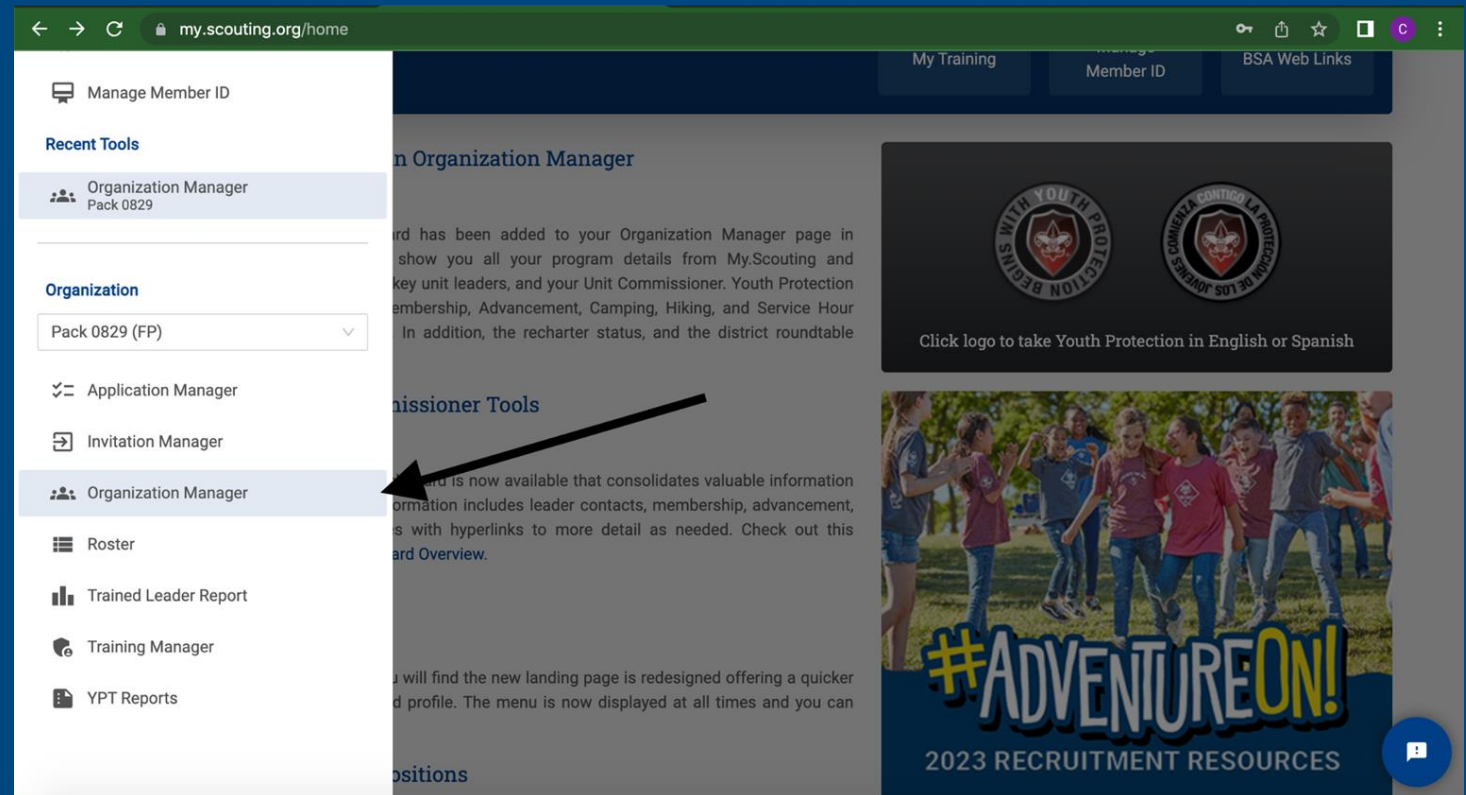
my.scouting.org/home

Manage Member ID

Recent Tools

Organization Manager
Pack 0829

Organization

Pack 0829 (FP)

Application Manager

Invitation Manager

Organization Manager

Roster

Trained Leader Report

Training Manager

YPT Reports

My Training

Manage Member ID

BSA Web Links

n Organization Manager

rd has been added to your Organization Manager page in show you all your program details from My.Scouting and key unit leaders, and your Unit Commissioner. Youth Protection embership, Advancement, Camping, Hiking, and Service Hour In addition, the recharter status, and the district roundtable

nissioner Tools

is now available that consolidates valuable information ormation includes leader contacts, membership, advancement, s with hyperlinks to more detail as needed. Check out this ard Overview.

u will find the new landing page is redesigned offering a quicker d profile. The menu is now displayed at all times and you can

ositions

BEGINS WITH YOUTH PROTECTION

COMIENZA CONTIGO LA PROTECCIÓN DE LOS JÓVENES

Click logo to take Youth Protection in English or Spanish

#ADVENTUREON!

2023 RECRUITMENT RESOURCES